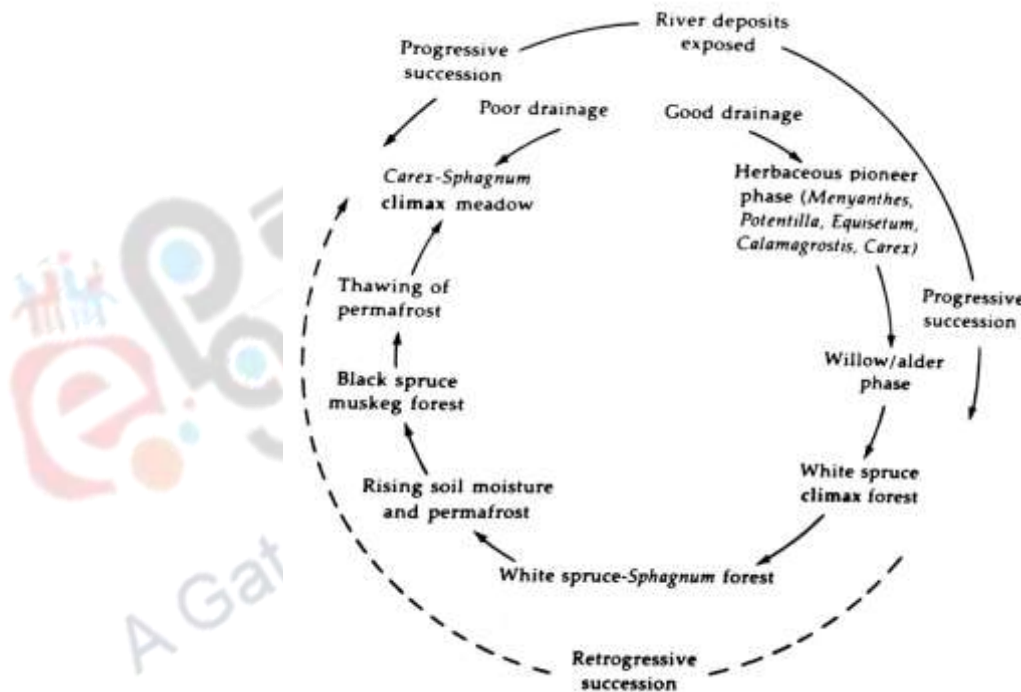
River deposits exposed

Progressive succession

Poor drainage

Good drainage

Carex-Sphagnum climax meadow

Herbaceous pioneer phase (Menyanthes, Potentilla, Equisetum, Calamagrostis, Carex)

Thawing of permafrost

Progressive succession

Willow/alder phase

Black spruce muskeg forest

White spruce climax forest

Rising soil moisture and permafrost

White spruce-Sphagnum forest

Retrogressive succession

A Gat